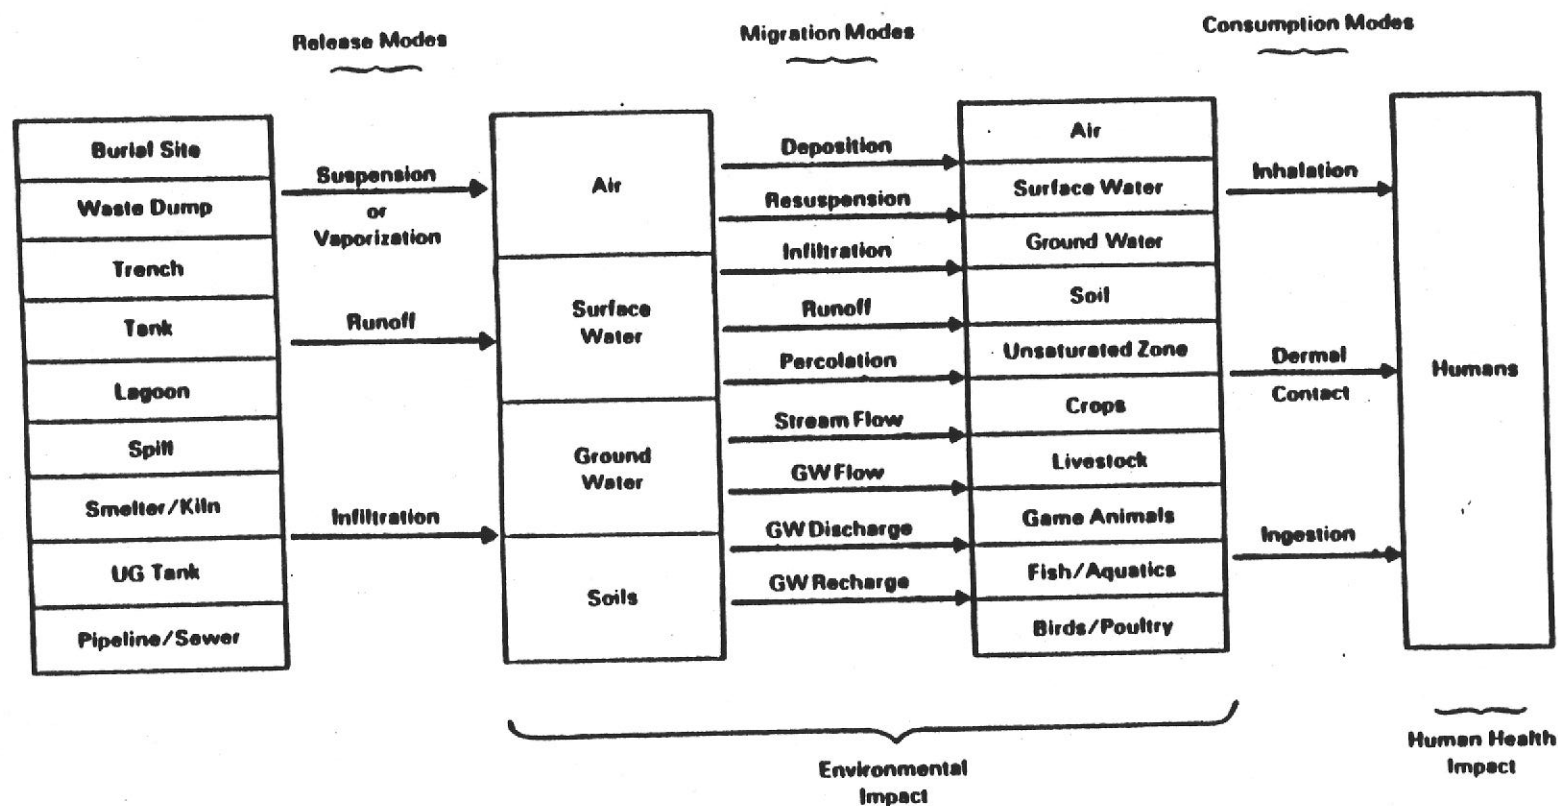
Release Modes

Migration Modes

Consumption Modes

Burial Site
Waste Dump
Trench
Tank
Lagoon
Spill
Smelter/Kiln
UG Tank
Pipeline/Sewer

Suspension or Vaporization

Runoff

Infiltration

Air
Surface Water
Ground Water
Soils

Deposition
Resuspension
Infiltration
Runoff
Percolation
Stream Flow
GW Flow
GW Discharge
GW Recharge

Air
Surface Water
Ground Water
Soil
Unsaturated Zone
Crops
Livestock
Game Animals
Fish/Aquatics
Birds/Poultry

Inhalation

Dermal Contact

Ingestion

Humans

Environmental Impact

Human Health Impact